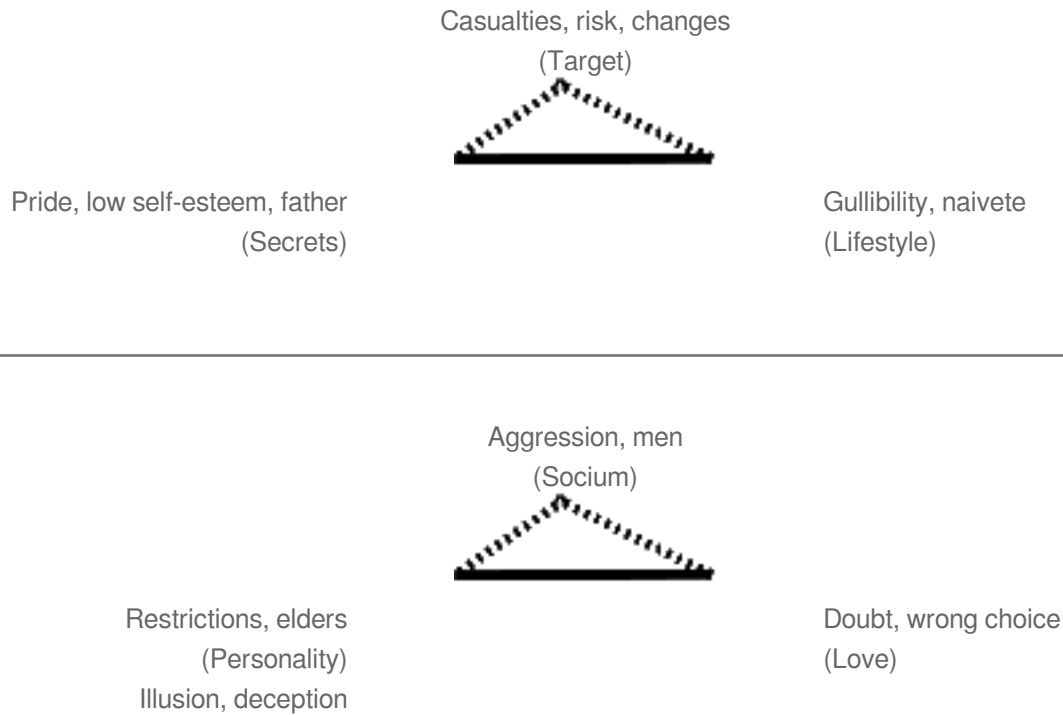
Casualties, risk, changes
(Target)

Pride, low self-esteem, father
(Secrets)

Gullibility, naivete
(Lifestyle)

Aggression, men
(Socium)

Restrictions, elders
(Personality)
Illusion, deception

Doubt, wrong choice
(Love)